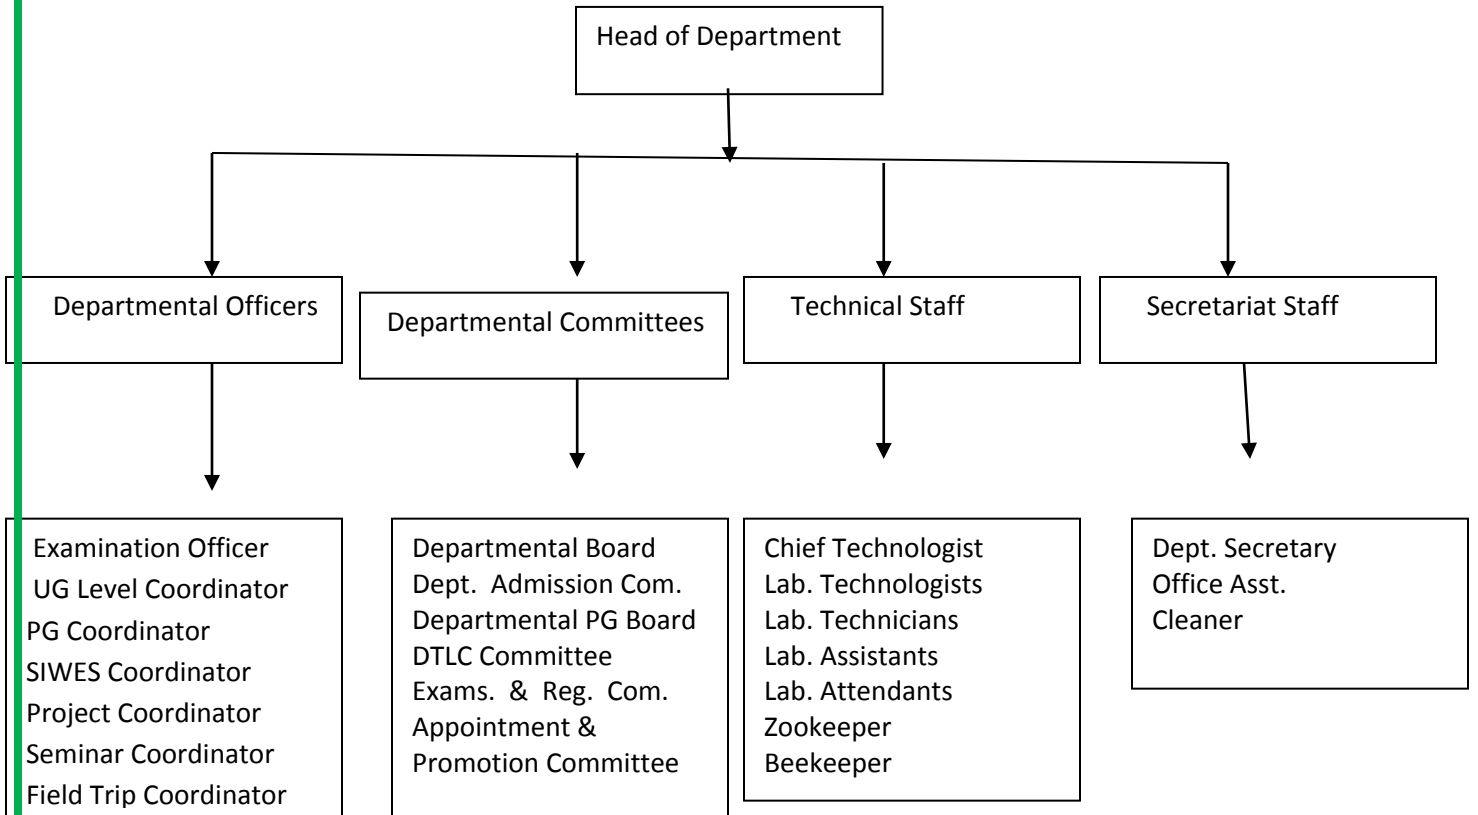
Head of Department

Departmental Officers

Departmental Committees

Technical Staff

Secretariat Staff

Examination Officer
UG Level Coordinator
PG Coordinator
SIWES Coordinator
Project Coordinator
Seminar Coordinator
Field Trip Coordinator

Departmental Board
Dept. Admission Com.
Departmental PG Board
DTLC Committee
Exams. & Reg. Com.
Appointment & Promotion Committee

Chief Technologist
Lab. Technologists
Lab. Technicians
Lab. Assistants
Lab. Attendants
Zookeeper
Beekeeper

Dept. Secretary
Office Asst.
Cleaner